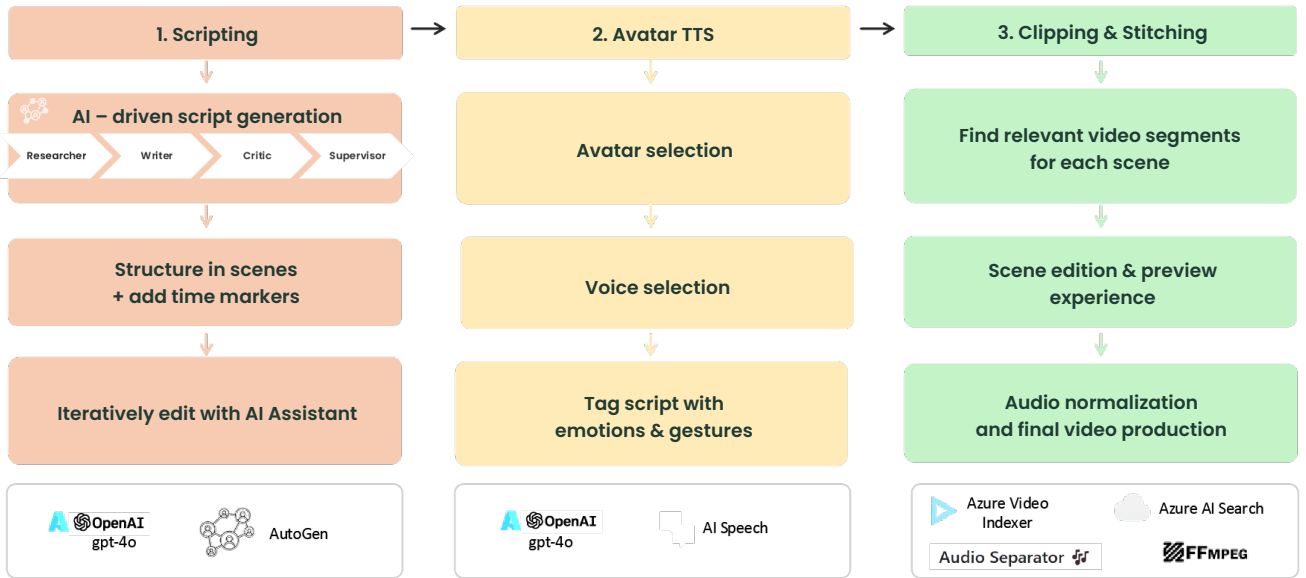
1. Scripting

AI – driven script generation

Researcher

Writer

Critic

Supervisor

Structure in scenes + add time markers

Iteratively edit with AI Assistant

OpenAI gpt-4o

AutoGen

2. Avatar TTS

Avatar selection

Voice selection

Tag script with emotions & gestures

OpenAI gpt-4o

AI Speech

3. Clipping & Stitching

Find relevant video segments for each scene

Scene edition & preview experience

Audio normalization and final video production

Azure Video Indexer

Azure AI Search

Audio Separator

FFMPEG